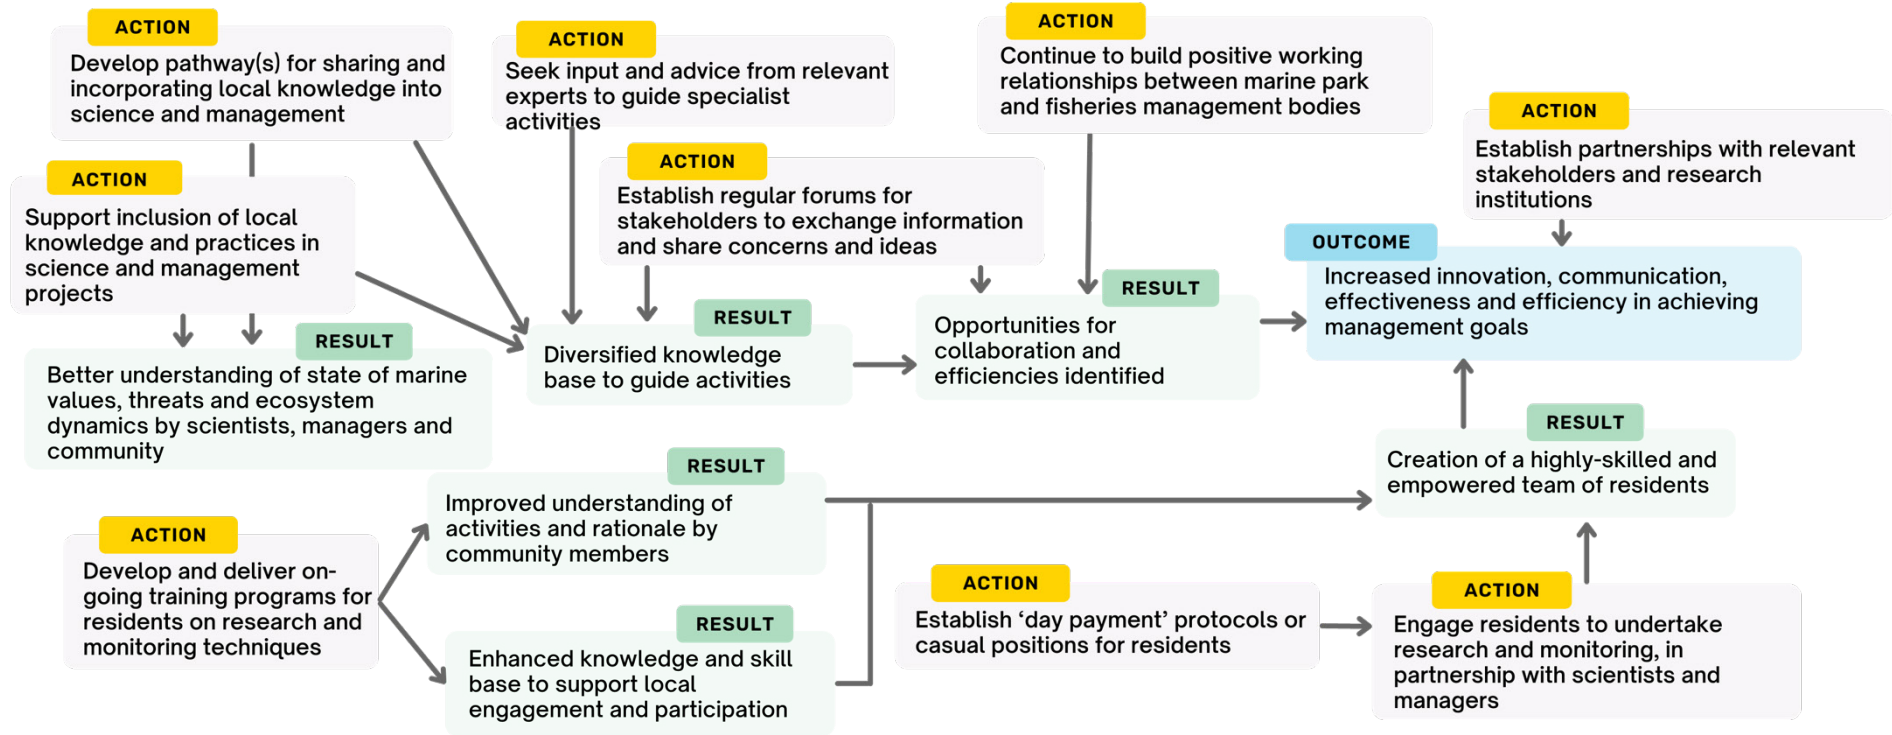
ACTION
Develop pathway(s) for sharing and incorporating local knowledge into science and management

ACTION
Seek input and advice from relevant experts to guide specialist activities

ACTION
Continue to build positive working relationships between marine park and fisheries management bodies

ACTION
Establish partnerships with relevant stakeholders and research institutions

ACTION
Support inclusion of local knowledge and practices in science and management projects

ACTION
Establish regular forums for stakeholders to exchange information and share concerns and ideas

OUTCOME
Increased innovation, communication, effectiveness and efficiency in achieving management goals

RESULT
Better understanding of state of marine values, threats and ecosystem dynamics by scientists, managers and community

RESULT
Diversified knowledge base to guide activities

RESULT
Opportunities for collaboration and efficiencies identified

RESULT
Creation of a highly-skilled and empowered team of residents

RESULT
Improved understanding of activities and rationale by community members

ACTION
Develop and deliver on-going training programs for residents on research and monitoring techniques

RESULT
Enhanced knowledge and skill base to support local engagement and participation

ACTION
Establish ‘day payment’ protocols or casual positions for residents

ACTION
Engage residents to undertake research and monitoring, in partnership with scientists and managers